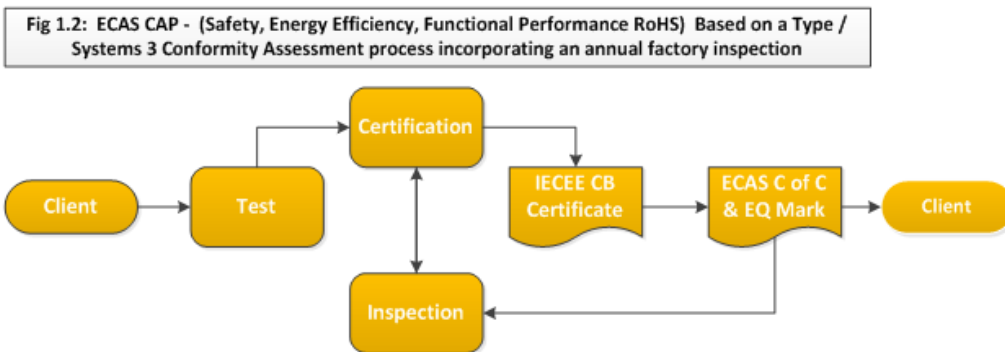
Fig 1.2: ECAS CAP - (Safety, Energy Efficiency, Functional Performance RoHS) Based on a Type / Systems 3 Conformity Assessment process incorporating an annual factory inspection

Client

Test

Certification

IECEE CB Certificate

ECAS C of C & EQ Mark

Client

Inspection